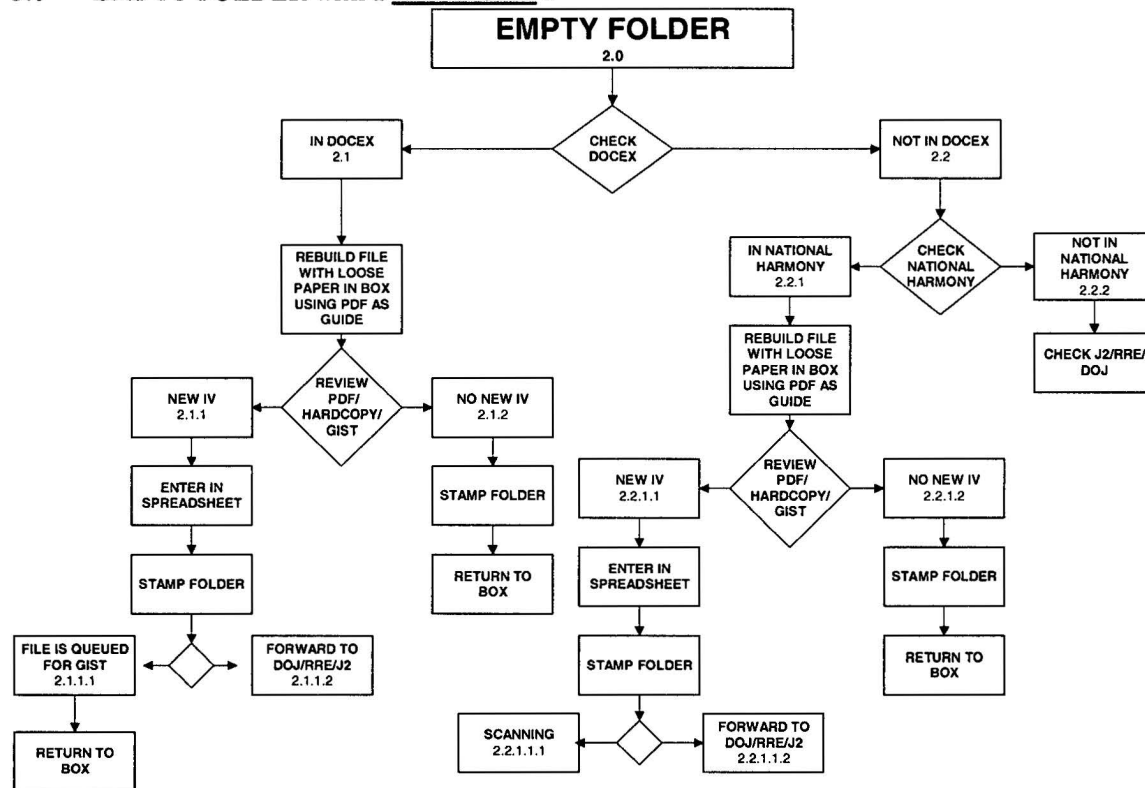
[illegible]

EMPTY FOLDER
2.0

CHECK DOCEX

IN DOCEX
2.1

NOT IN DOCEX
2.2

REBUILD FILE WITH LOOSE PAPER IN BOX USING PDF AS GUIDE

REVIEW PDF/ HARDCOPY/ GIST

NEW IV
2.1.1

NO NEW IV
2.1.2

ENTER IN SPREADSHEET

STAMP FOLDER

STAMP FOLDER

RETURN TO BOX

FILE IS QUEUED FOR GIST
2.1.1.1

FORWARD TO DOJ/RRE/J2
2.1.1.2

RETURN TO BOX

IN NATIONAL HARMONY
2.2.1

CHECK NATIONAL HARMONY

NOT IN NATIONAL HARMONY
2.2.2

CHECK J2/RRE/ DOJ

REBUILD FILE WITH LOOSE PAPER IN BOX USING PDF AS GUIDE

REVIEW PDF/ HARDCOPY/ GIST

NEW IV
2.2.1.1

NO NEW IV
2.2.1.2

ENTER IN SPREADSHEET

STAMP FOLDER

STAMP FOLDER

RETURN TO BOX

SCANNING
2.2.1.1.1

FORWARD TO DOJ/RRE/J2
2.2.1.1.2